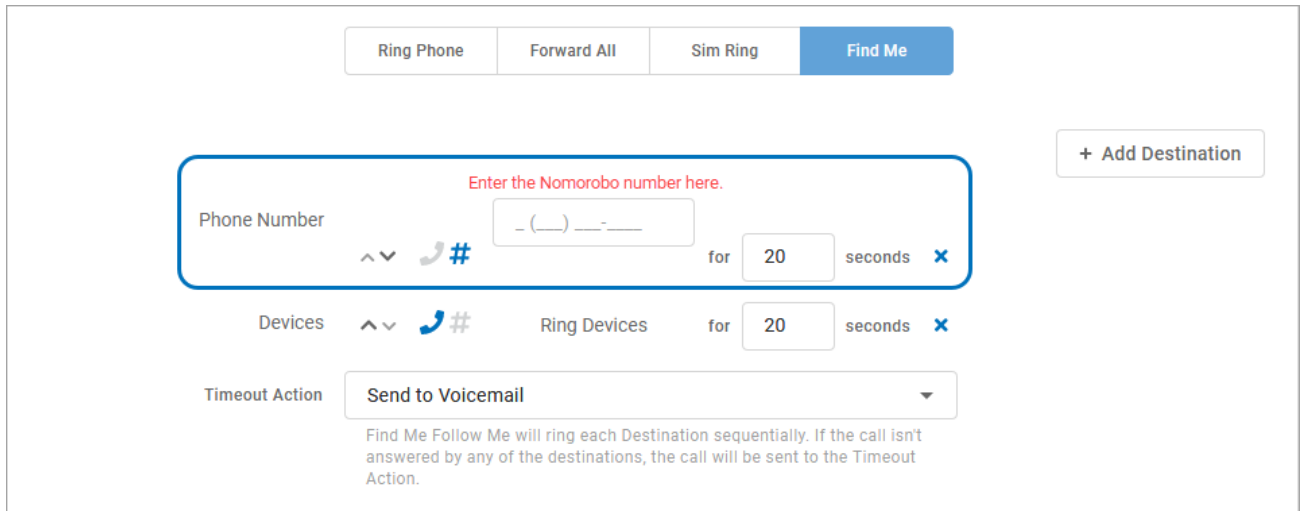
Ring Phone | Forward All | Sim Ring | Find Me

+ Add Destination

Enter the Nomorobo number here.

Phone Number

_ (___) ___-____

for 20 seconds ×

Devices

Ring Devices

for 20 seconds ×

Timeout Action

Send to Voicemail

Find Me Follow Me will ring each Destination sequentially. If the call isn't answered by any of the destinations, the call will be sent to the Timeout Action.